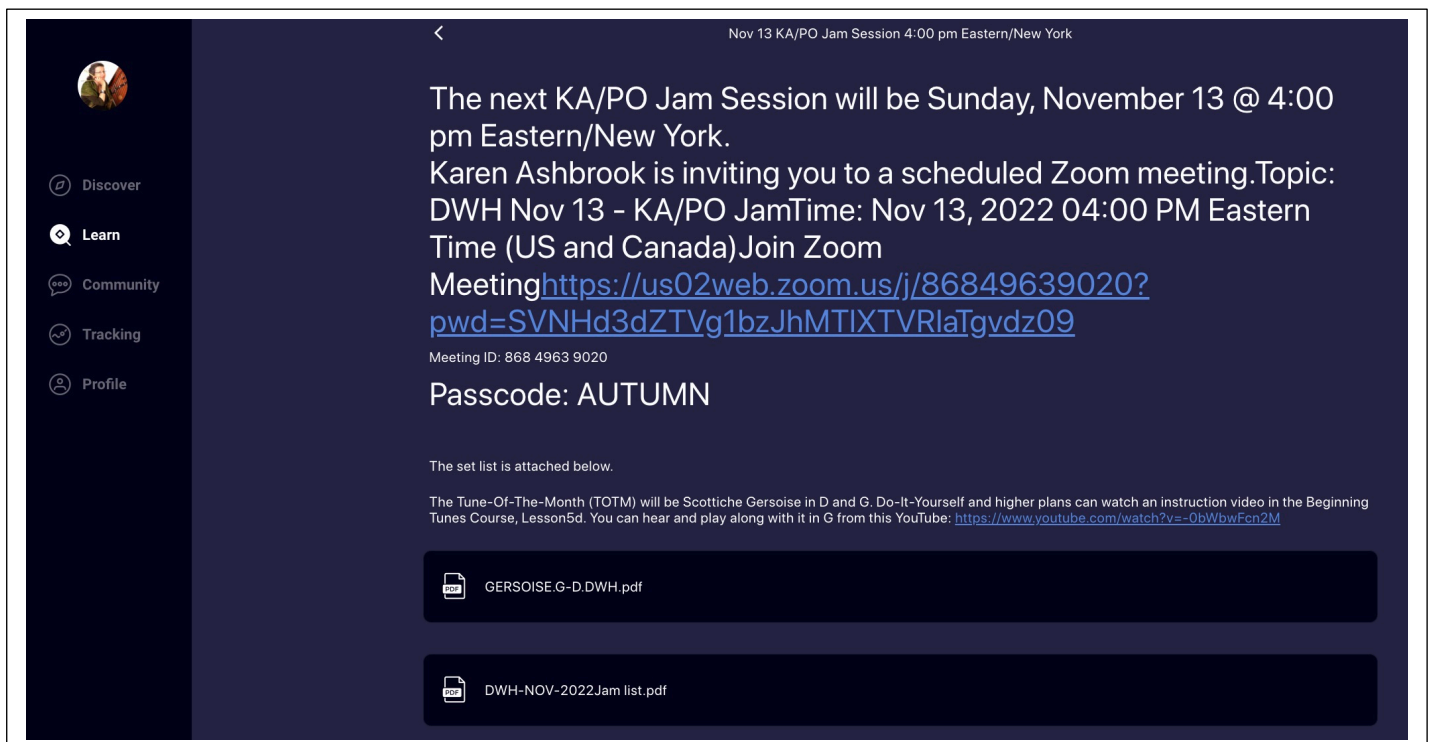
Discover
Learn
Community
Tracking
Profile

<
Nov 13 KA/PO Jam Session 4:00 pm Eastern/New York

The next KA/PO Jam Session will be Sunday, November 13 @ 4:00 pm Eastern/New York.
Karen Ashbrook is inviting you to a scheduled Zoom meeting.Topic: DWH Nov 13 - KA/PO JamTime: Nov 13, 2022 04:00 PM Eastern Time (US and Canada)Join Zoom Meetinghttps://us02web.zoom.us/j/86849639020?pwd=SVNHd3dZTVg1bzJhMTlXTVRlaTgvdz09
Meeting ID: 868 4963 9020
Passcode: AUTUMN

The set list is attached below.

The Tune-Of-The-Month (TOTM) will be Scottiche Gersoise in D and G. Do-It-Yourself and higher plans can watch an instruction video in the Beginning Tunes Course, Lesson5d. You can hear and play along with it in G from this YouTube: https://www.youtube.com/watch?v=-0bWbwFcn2M

PDF
GERSOISE.G-D.DWH.pdf

PDF
DWH-NOV-2022Jam list.pdf